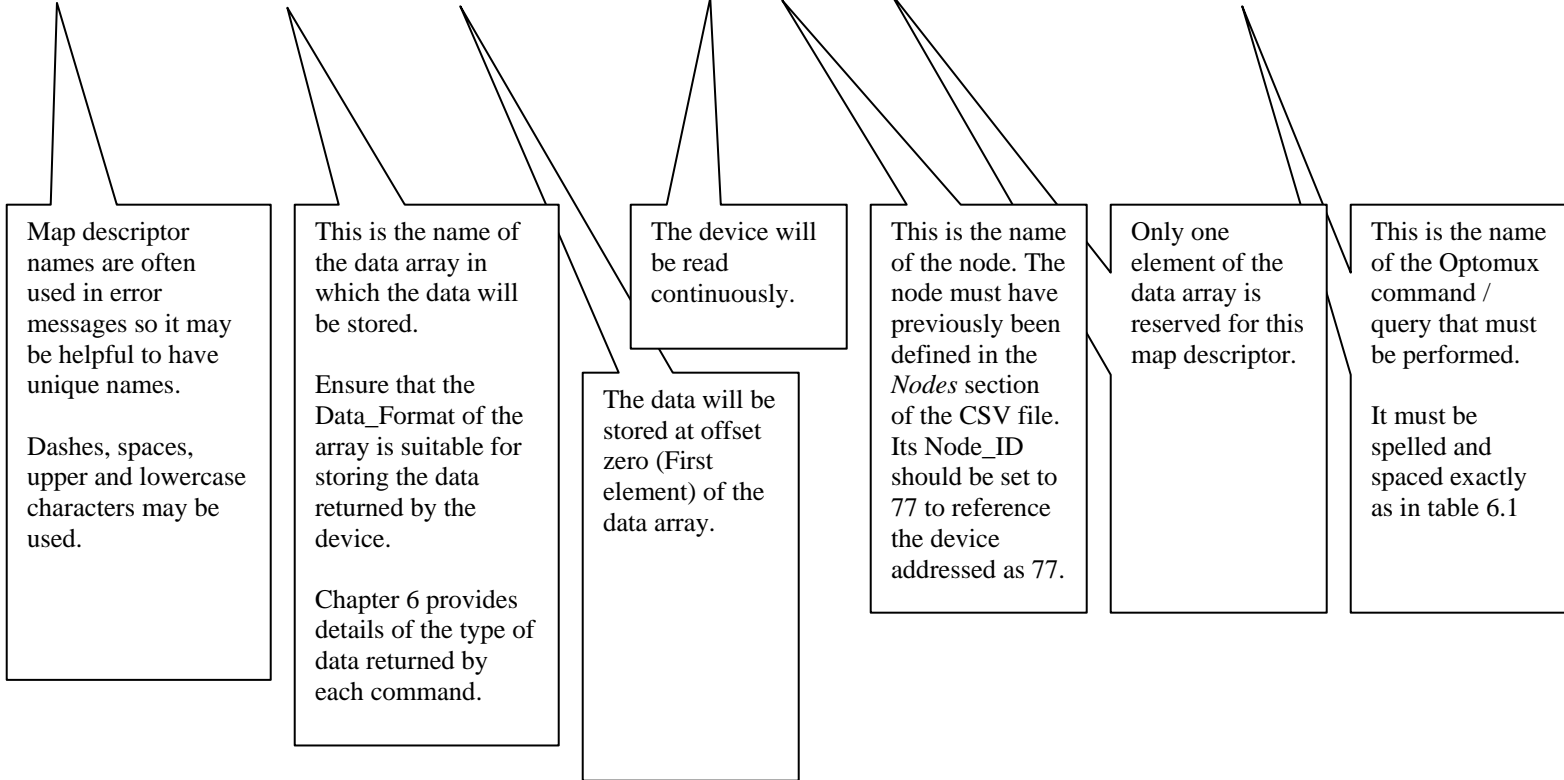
Map descriptor names are often used in error messages so it may be helpful to have unique names.

Dashes, spaces, upper and lowercase characters may be used.

This is the name of the data array in which the data will be stored.

Ensure that the Data_Format of the array is suitable for storing the data returned by the device.

Chapter 6 provides details of the type of data returned by each command.

The device will be read continuously.

The data will be stored at offset zero (First element) of the data array.

This is the name of the node. The node must have previously been defined in the *Nodes* section of the CSV file. Its Node_ID should be set to 77 to reference the device addressed as 77.

Only one element of the data array is reserved for this map descriptor.

This is the name of the Optomux command / query that must be performed.

It must be spelled and spaced exactly as in table 6.1